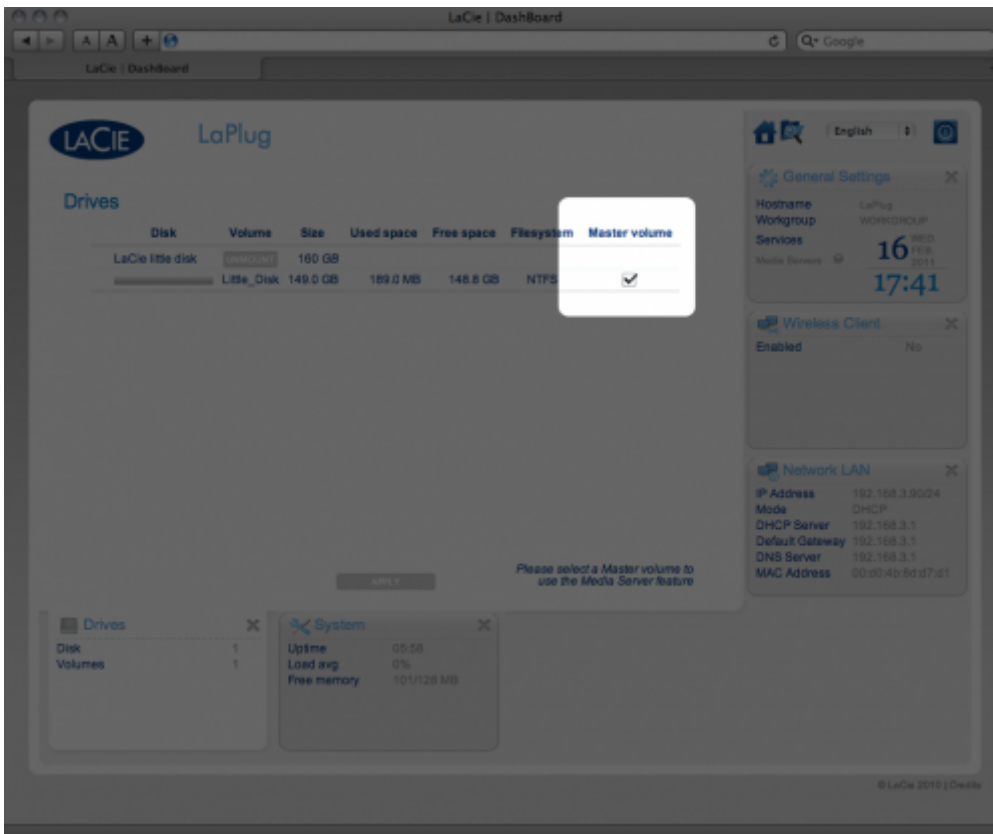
LaCie | DashBoard

A A +

Q▾ Google

LaCie | DashBoard

LACIE

LaPlug

English

Drives

| Disk | Volume | Size | Used space | Free space | Filesystem | Master volume |
|---|---|---|---|---|---|---|
| LaCie little disk | UNMOUNT | 160 GB | | | | |
| | Little_Disk | 149.0 GB | 189.0 MB | 148.8 GB | NTFS | ✔ |

APPLY

Please select a Master volume to use the Media Server feature

General Settings

Hostname LaPlug
Workgroup WORKGROUP
Services
Media Servers

16 WED FEB 2011

17:41

Wireless Client

Enabled No

Network LAN

IP Address 192.168.3.90/24
Mode DHCP
DHCP Server 192.168.3.1
Default Gateway 192.168.3.1
DNS Server 192.168.3.1
MAC Address 00:d0:4b:8d:d7:d1

Drives

Disk 1
Volumes 1

System

Uptime 05:58
Load avg 0%
Free memory 101/128 MB

© LaCie 2010 | Credits